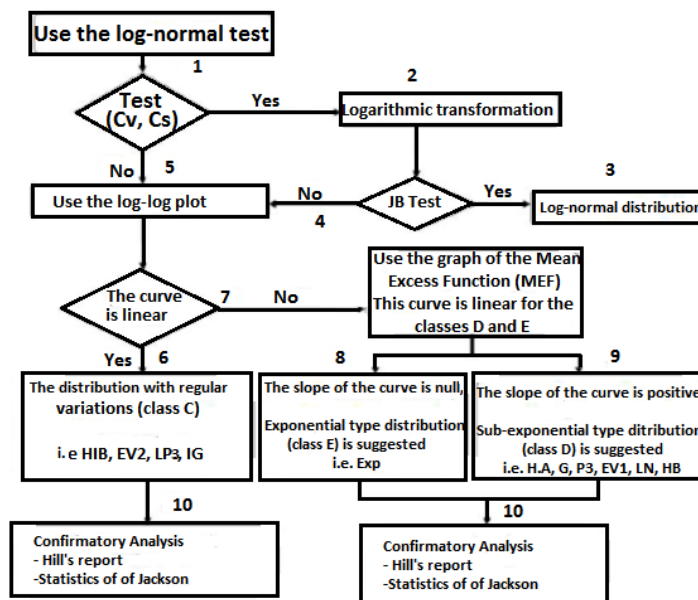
Use the log-normal test

1

Test (Cv, Cs)

Yes

2

Logarithmic transformation

No

5

Use the log-log plot

No

4

JB Test

Yes

3

Log-normal distribution

The curve is linear

7

No

Use the graph of the Mean Excess Function (MEF) This curve is linear for the classes D and E

Yes

6

8

9

The distribution with regular variations (class C)

i. e HIB, EV2, LP3, IG

The slope of the curve is null,

Exponential type distribution (class E) is suggested i.e. Exp

The slope of the curve is positive

Sub-exponential type distribution (class D) is suggested i.e. H.A, G, P3, EV1, LN, HB

10

Confirmatory Analysis
- Hill's report
-Statistics of of Jackson

10

Confirmatory Analysis
- Hill's report
-Statistics of of Jackson